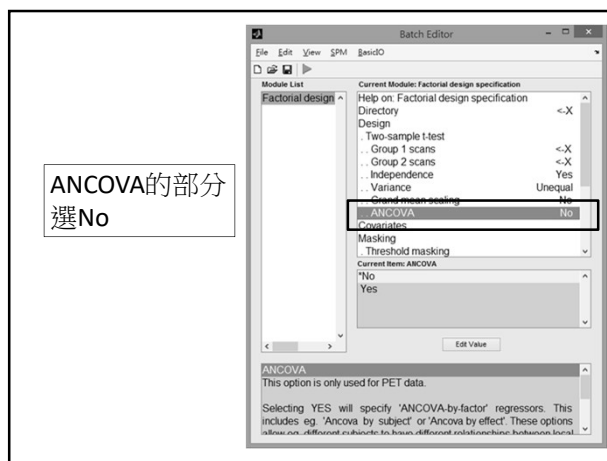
ANCOVA的部分選No

Batch Editor

File Edit View SPM BasicIO

Module List

Factorial design

Current Module: Factorial design specification

Help on: Factorial design specification
Directory <-X
Design
. Two-sample t-test
. . Group 1 scans <-X
. . Group 2 scans <-X
. . Independence Yes
. . Variance Unequal
. . Grand mean scaling No
. . ANCOVA No
Covariates
Masking
. Threshold masking

Current Item: ANCOVA

*No
Yes

Edit Value

ANCOVA
This option is only used for PET data.

Selecting YES will specify 'ANCOVA-by-factor' regressors. This includes eg. 'Ancova by subject' or 'Ancova by effect'. These options allow eg. different subjects to have different relationships between local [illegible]